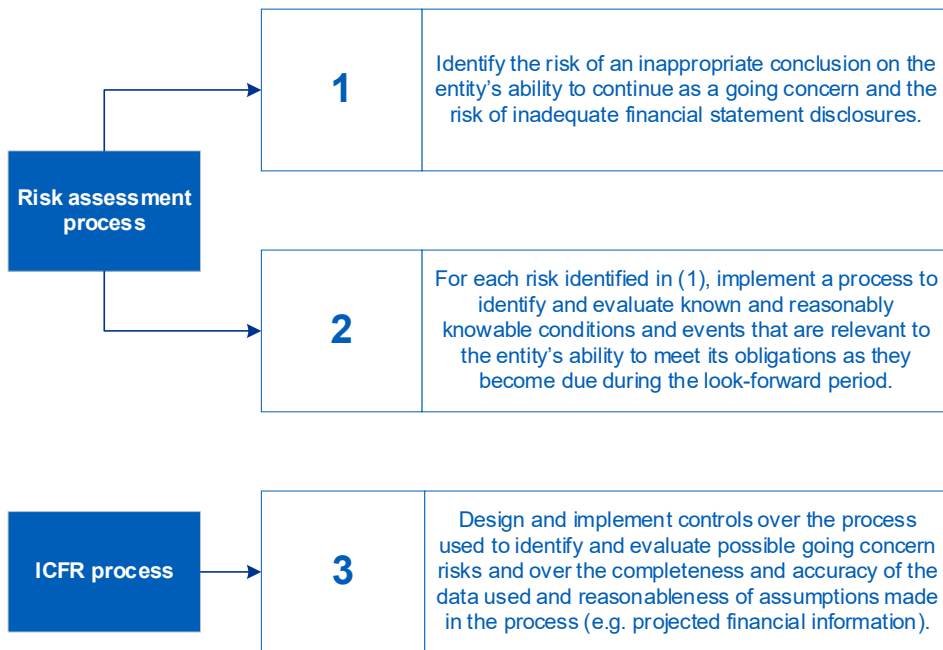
Risk assessment process

1

Identify the risk of an inappropriate conclusion on the entity's ability to continue as a going concern and the risk of inadequate financial statement disclosures.

2

For each risk identified in (1), implement a process to identify and evaluate known and reasonably knowable conditions and events that are relevant to the entity's ability to meet its obligations as they become due during the look-forward period.

ICFR process

3

Design and implement controls over the process used to identify and evaluate possible going concern risks and over the completeness and accuracy of the data used and reasonableness of assumptions made in the process (e.g. projected financial information).